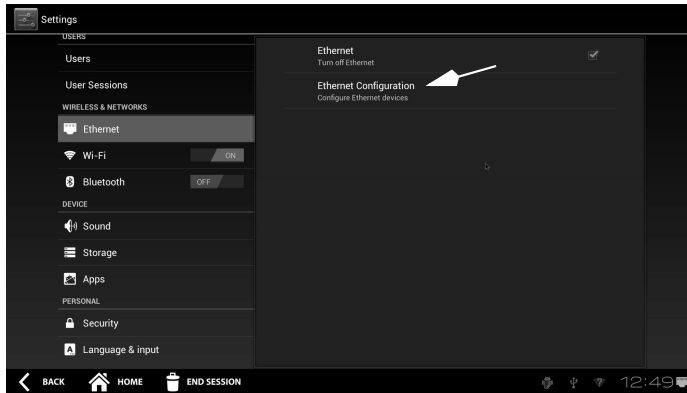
Settings

USERS

Users

User Sessions

WIRELESS & NETWORKS

Ethernet

Wi-Fi ON

Bluetooth OFF

DEVICE

Sound

Storage

Apps

PERSONAL

Security

Language & input

Ethernet
Turn off Ethernet

Ethernet Configuration
Configure Ethernet devices

BACK HOME END SESSION

12:49